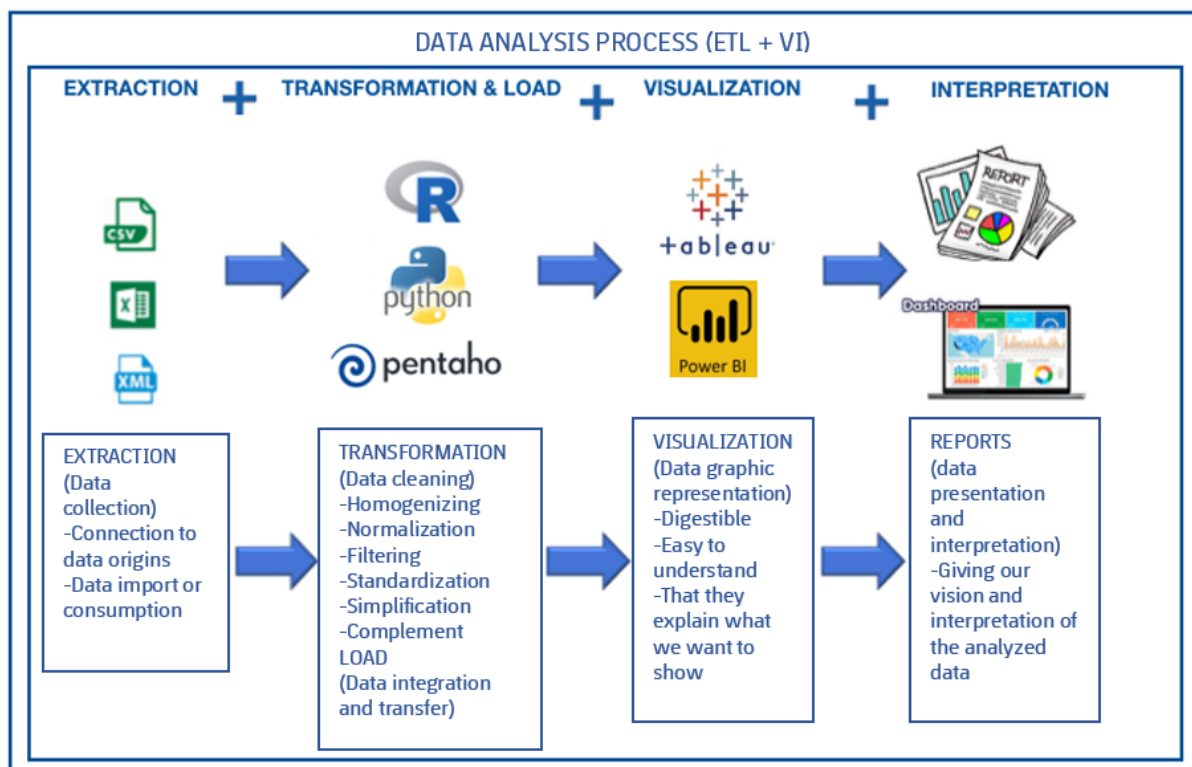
DATA ANALYSIS PROCESS (ETL + VI)

EXTRACTION + TRANSFORMATION & LOAD + VISUALIZATION + INTERPRETATION

CSV

X

XML

R

python

pentaho

+ab|eau

Power BI

REPORT

Dashboard

EXTRACTION (Data collection)
-Connection to data origins
-Data import or consumption

TRANSFORMATION (Data cleaning)
-Homogenizing
-Normalization
-Filtering
-Standardization
-Simplification
-Complement
LOAD
(Data integration and transfer)

VISUALIZATION
(Data graphic representation)
-Digestible
-Easy to understand
-That they explain what we want to show

REPORTS
(data presentation and interpretation)
-Giving our vision and interpretation of the analyzed data